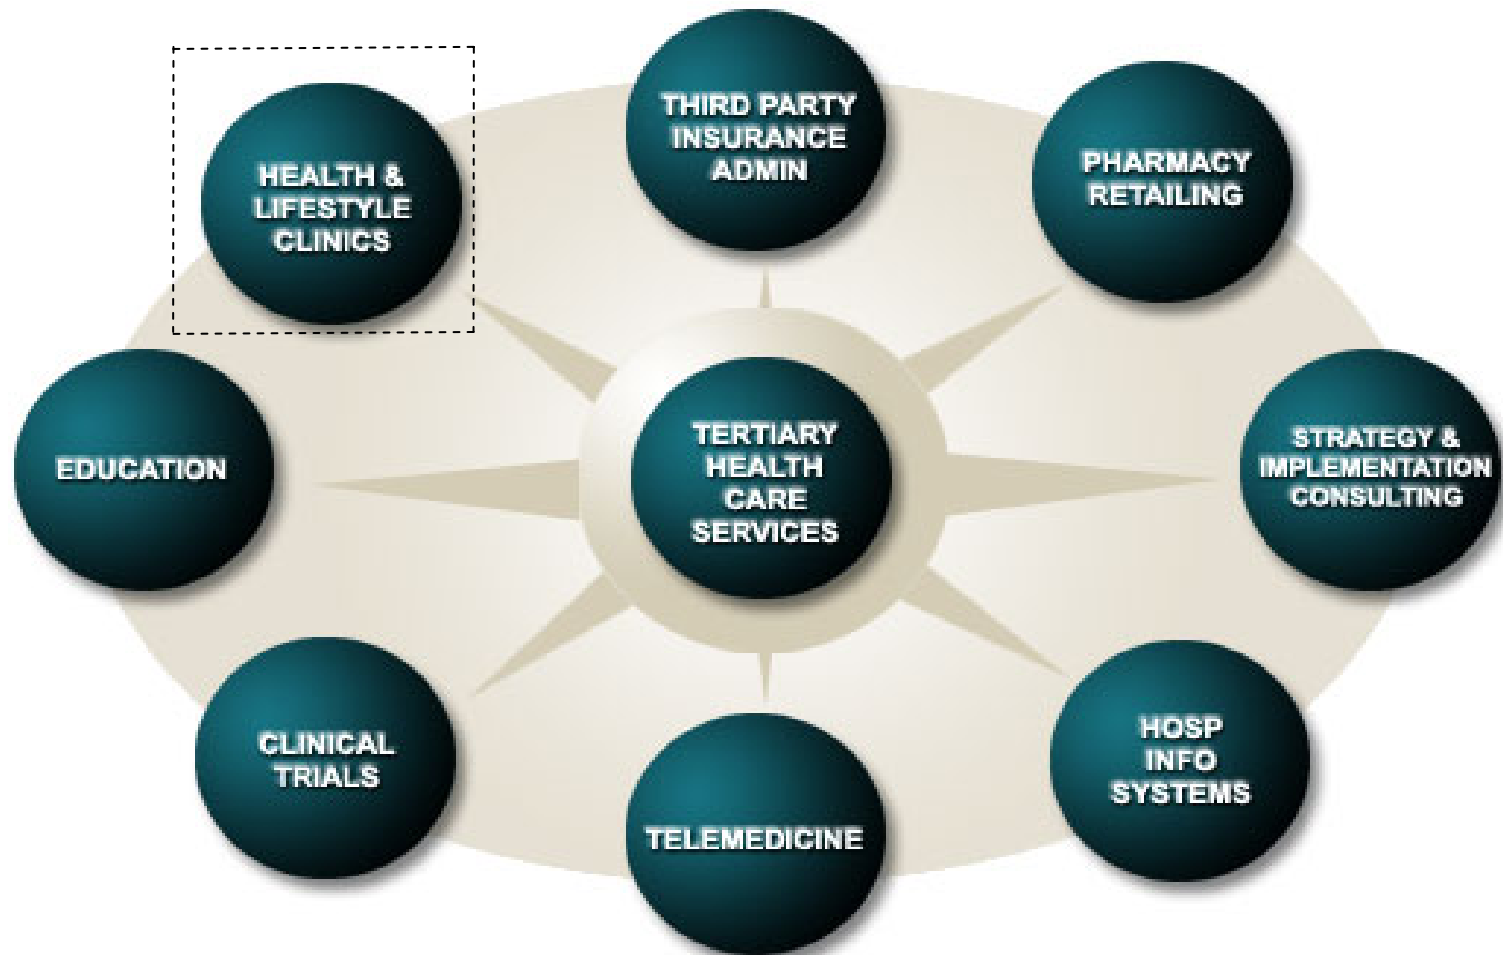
HEALTH & LIFESTYLE CLINICS

THIRD PARTY INSURANCE ADMIN

PHARMACY RETAILING

EDUCATION

TERTIARY HEALTH CARE SERVICES

STRATEGY & IMPLEMENTATION CONSULTING

CLINICAL TRIALS

TELEMEDICINE

HOSP INFO SYSTEMS